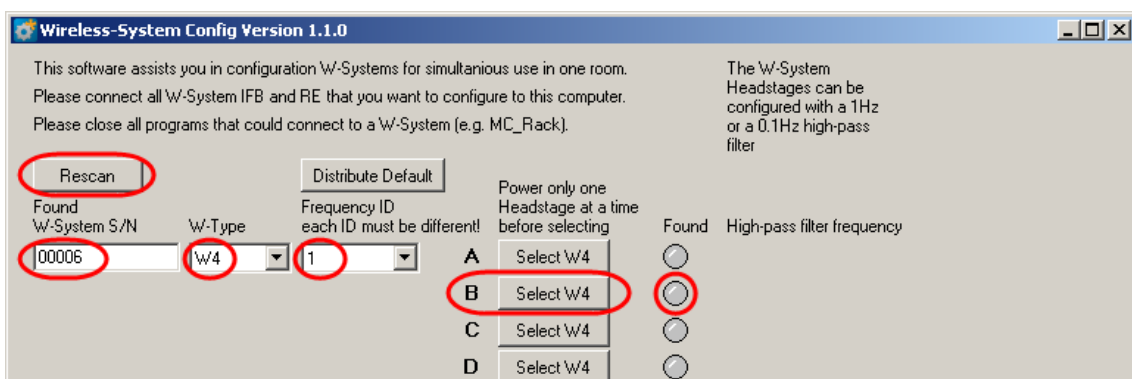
Wireless-System Config Version 1.1.0

This software assists you in configuration W-Systems for simultanious use in one room.
Please connect all W-System IFB and RE that you want to configure to this computer.
Please close all programs that could connect to a W-System (e.g. MC_Rack).

The W-System Headstages can be configured with a 1Hz or a 0.1Hz high-pass filter

Rescan

Distribute Default

Found W-System S/N

W-Type

Frequency ID each ID must be different!

Power only one Headstage at a time before selecting

Found

High-pass filter frequency

00006

W4

1

A Select W4

B Select W4

C Select W4

D Select W4